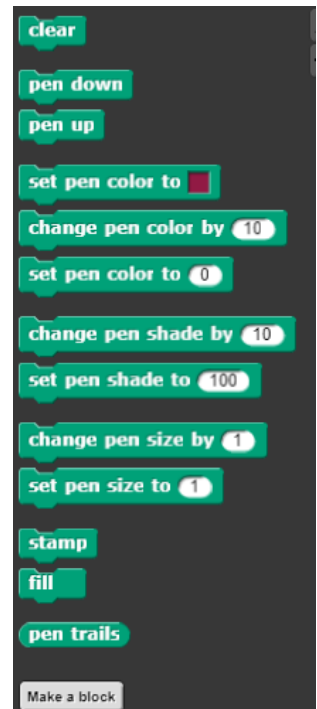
clear

pen down

pen up

set pen color to

change pen color by 10

set pen color to 0

change pen shade by 10

set pen shade to 100

change pen size by 1

set pen size to 1

stamp

fill

pen trails

Make a block